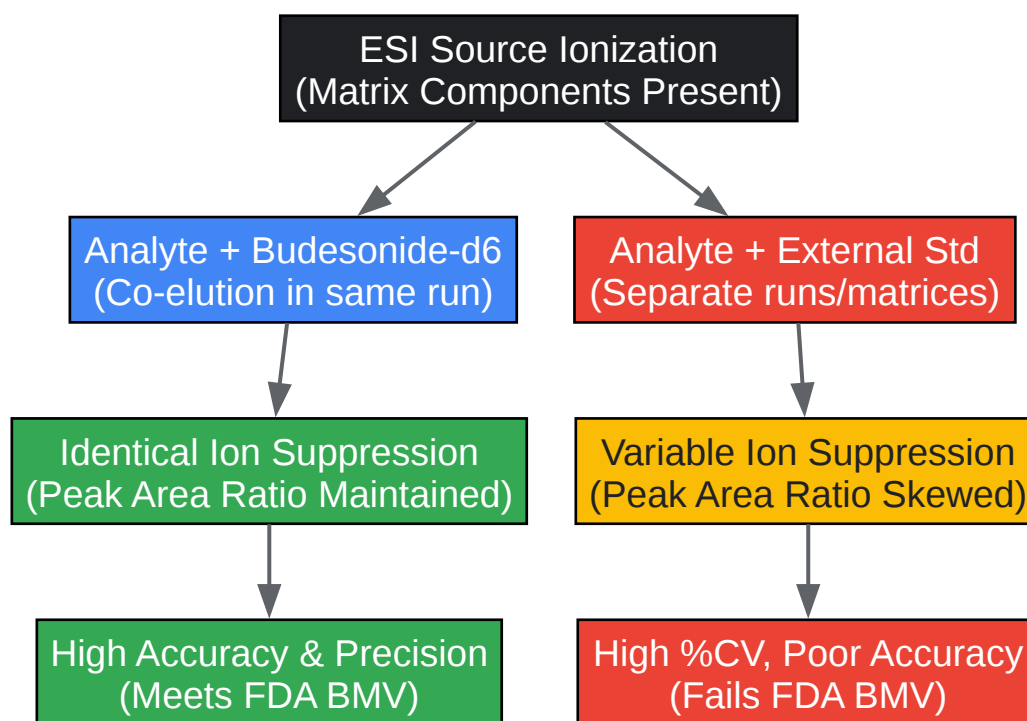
ESI Source Ionization
(Matrix Components Present)

Analyte + Budesonide-d6
(Co-elution in same run)

Analyte + External Std
(Separate runs/matrices)

Identical Ion Suppression
(Peak Area Ratio Maintained)

Variable Ion Suppression
(Peak Area Ratio Skewed)

High Accuracy & Precision
(Meets FDA BMV)

High %CV, Poor Accuracy
(Fails FDA BMV)